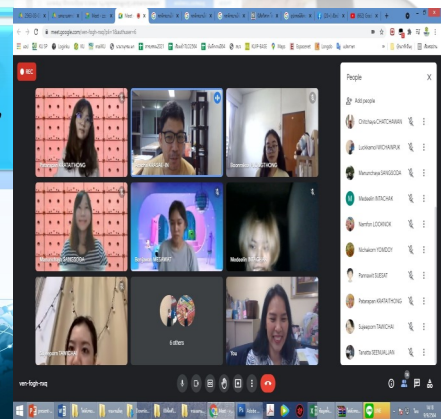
meet.google.com/ven-fogh-rsq

REC

People

Add people

Chitchaya CHATCHAWAN

Ludkanok WICHANPUN

Manunchaya SANGSODA

Medeelin INTACHAK

Nanthiri LOOKNOK

Nichakorn YOWDOY

Pantawit SUEBAT

Patsarapon KRATATHONG

Suwaporn TAWICHAI

Tanatta SEENAKLAN

Patsarapon KRATATHONG

Boonnisa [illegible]THONG

Manunchaya SANGSODA

Pimpawee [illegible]

Medeelin INTACHAK

Suwaporn TAWICHAI

6 others

You

ven-fogh-rsq